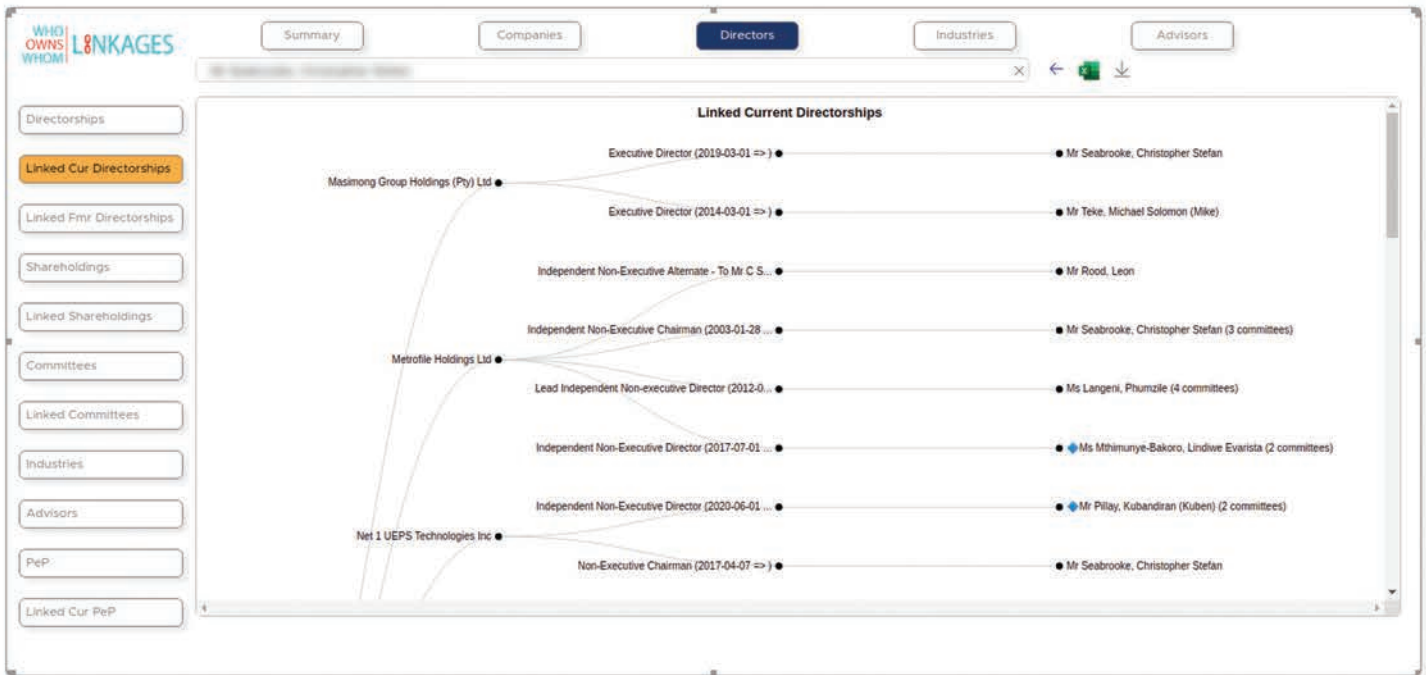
WHO OWNS WHOM LINKAGES

Summary
Companies
Directors
Industries
Advisors

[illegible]

Directorships
Linked Cur Directorships
Linked Fmr Directorships
Shareholdings
Linked Shareholdings
Committees
Linked Committees
Industries
Advisors
PeP
Linked Cur PeP

Linked Current Directorships

Masimong Group Holdings (Pty) Ltd
Executive Director (2019-03-01 => )
Mr Seabrooke, Christopher Stefan
Executive Director (2014-03-01 => )
Mr Teke, Michael Solomon (Mike)

Metrofile Holdings Ltd
Independent Non-Executive Alternate - To Mr C S...
Mr Rood, Leon
Independent Non-Executive Chairman (2003-01-28 ...
Mr Seabrooke, Christopher Stefan (3 committees)
Lead Independent Non-executive Director (2012-0...
Ms Langeni, Phumzile (4 committees)
Independent Non-Executive Director (2017-07-01 ...
Ms Mthimunye-Bakoro, Lindiwe Evarista (2 committees)

Net 1 UEPS Technologies Inc
Independent Non-Executive Director (2020-06-01 ...
Mr Pillay, Kubandiran (Kuben) (2 committees)
Non-Executive Chairman (2017-04-07 => )
Mr Seabrooke, Christopher Stefan